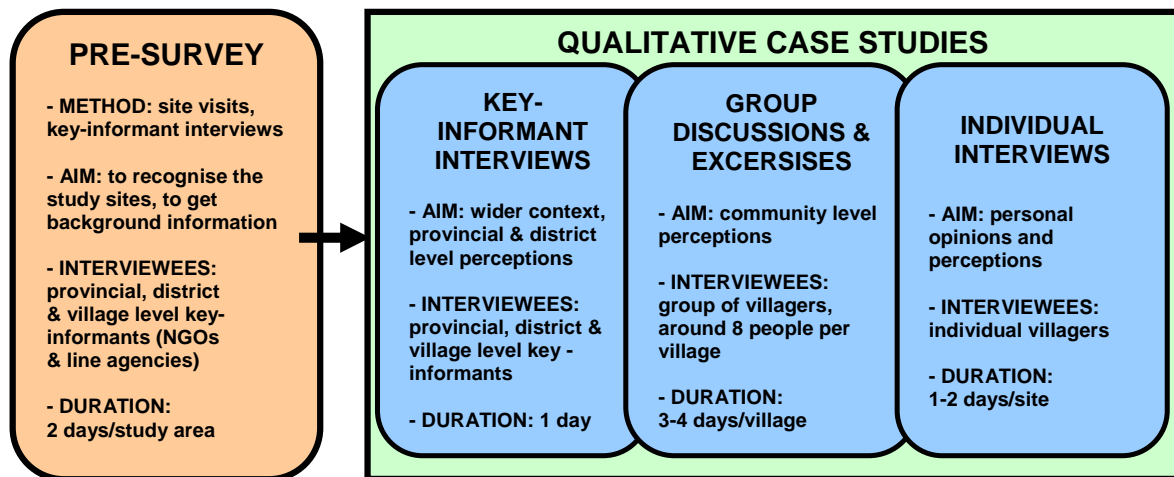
PRE-SURVEY

- METHOD: site visits, key-informant interviews

- AIM: to recognise the study sites, to get background information

- INTERVIEWEES: provincial, district & village level key-informants (NGOs & line agencies)

- DURATION: 2 days/study area

QUALITATIVE CASE STUDIES

KEY-INFORMANT INTERVIEWS

- AIM: wider context, provincial & district level perceptions

- INTERVIEWEES: provincial, district & village level key - informants

- DURATION: 1 day

GROUP DISCUSSIONS & EXCERSISES

- AIM: community level perceptions

- INTERVIEWEES: group of villagers, around 8 people per village

- DURATION: 3-4 days/village

INDIVIDUAL INTERVIEWS

- AIM: personal opinions and perceptions

- INTERVIEWEES: individual villagers

- DURATION: 1-2 days/site